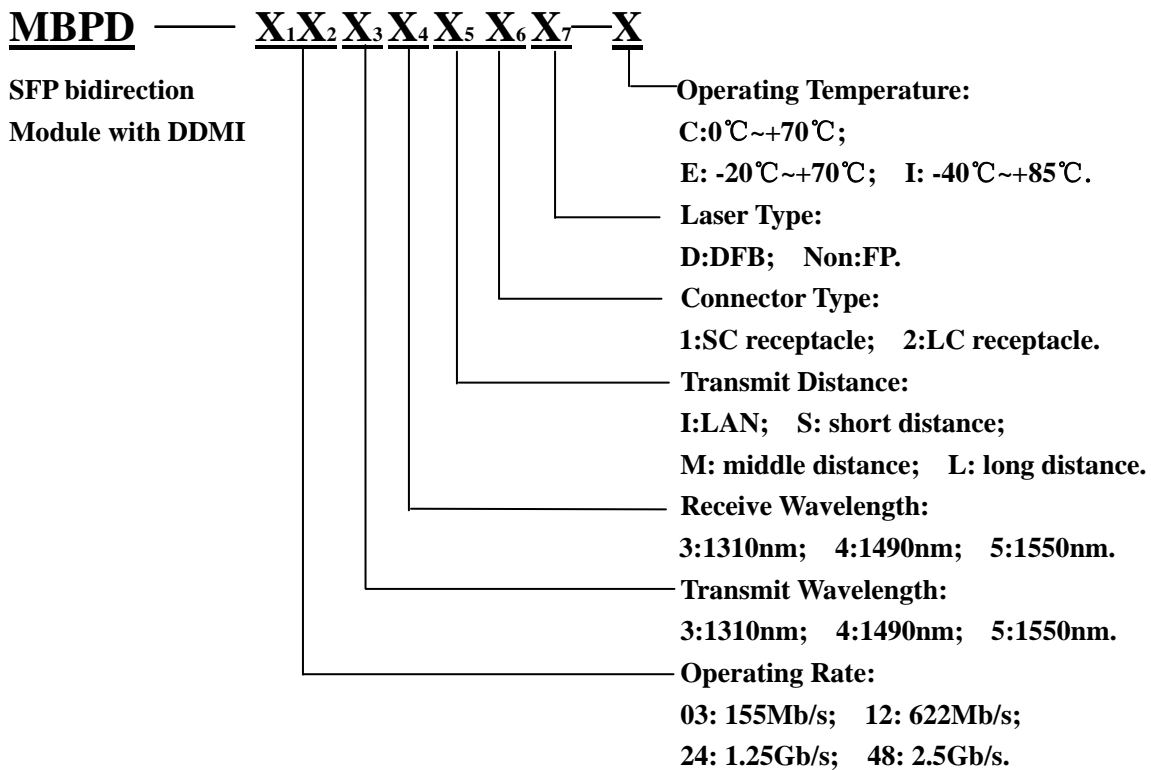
MBPD — $X_1X_2X_3X_4X_5X_6X_7$—X

SFP bidirection Module with DDMI

Operating Temperature:
C:0℃~+70℃;
E: -20℃~+70℃; I: -40℃~+85℃.

Laser Type:
D:DFB; Non:FP.

Connector Type:
1:SC receptacle; 2:LC receptacle.

Transmit Distance:
I:LAN; S: short distance;
M: middle distance; L: long distance.

Receive Wavelength:
3:1310nm; 4:1490nm; 5:1550nm.

Transmit Wavelength:
3:1310nm; 4:1490nm; 5:1550nm.

Operating Rate:
03: 155Mb/s; 12: 622Mb/s;
24: 1.25Gb/s; 48: 2.5Gb/s.